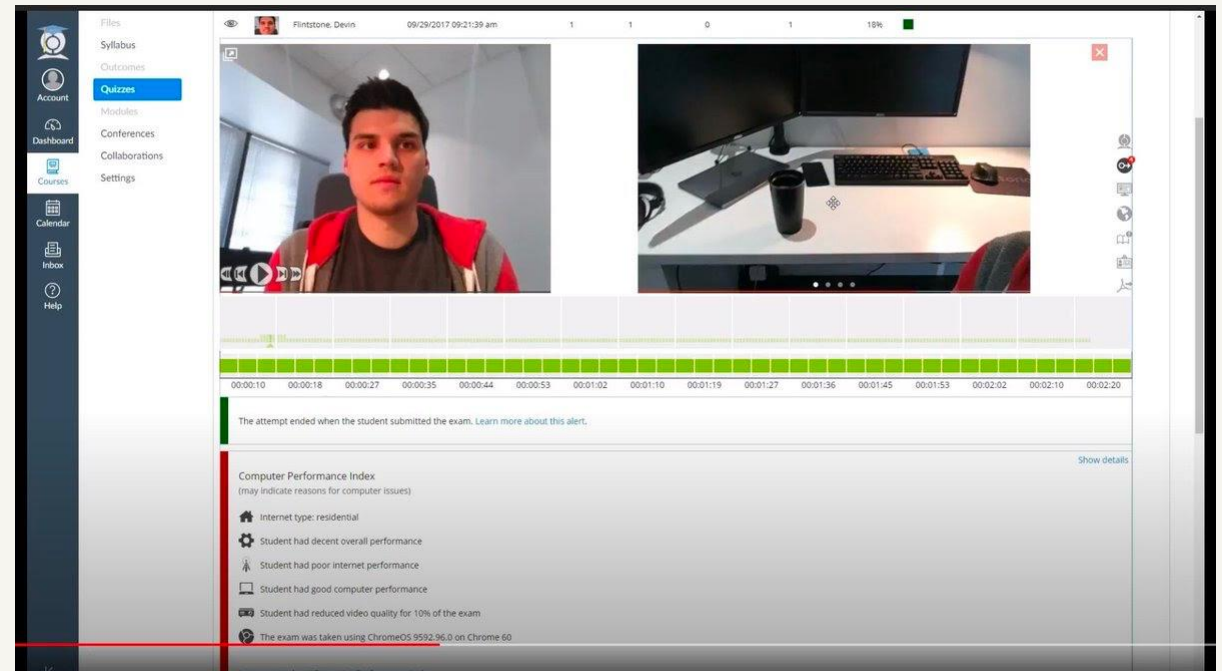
Account
Dashboard
Courses
Calendar
Inbox
Help

Files
Syllabus
Outcomes
Quizzes
Modules
Conferences
Collaborations
Settings

Flintstone, Devin 09/29/2017 09:21:39 am 1 1 0 1 18%

00:00:10 00:00:18 00:00:27 00:00:35 00:00:44 00:00:53 00:01:02 00:01:10 00:01:19 00:01:27 00:01:36 00:01:45 00:01:53 00:02:02 00:02:10 00:02:20

The attempt ended when the student submitted the exam. Learn more about this alert.

Show details

Computer Performance Index
(may indicate reasons for computer issues)

Internet type: residential

Student had decent overall performance

Student had poor internet performance

Student had good computer performance

Student had reduced video quality for 10% of the exam

The exam was taken using ChromeOS 9592.96.0 on Chrome 60